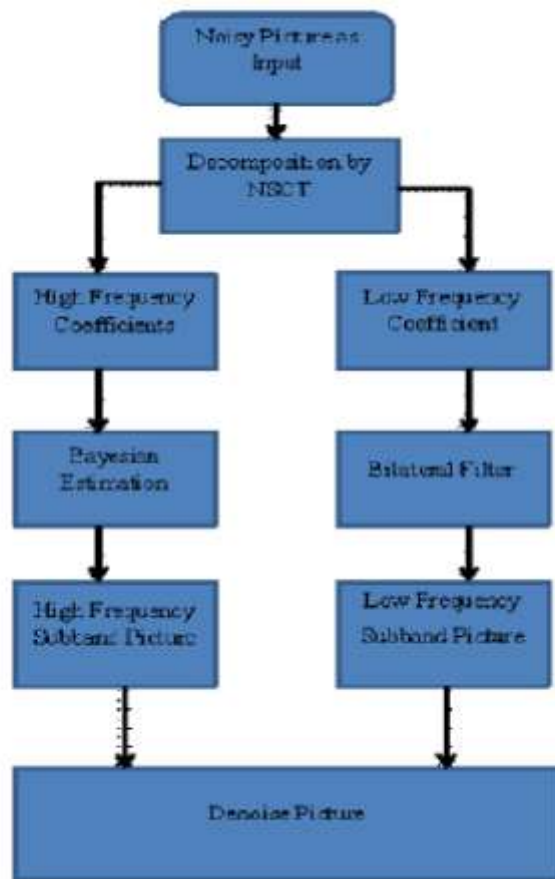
Noisy Pictures as Input

Decomposition by NSCT

High Frequency Coefficients

Low Frequency Coefficient

Bayesian Estimation

Bilateral Filter

High Frequency Subband Picture

Low Frequency Subband Picture

Denoise Picture